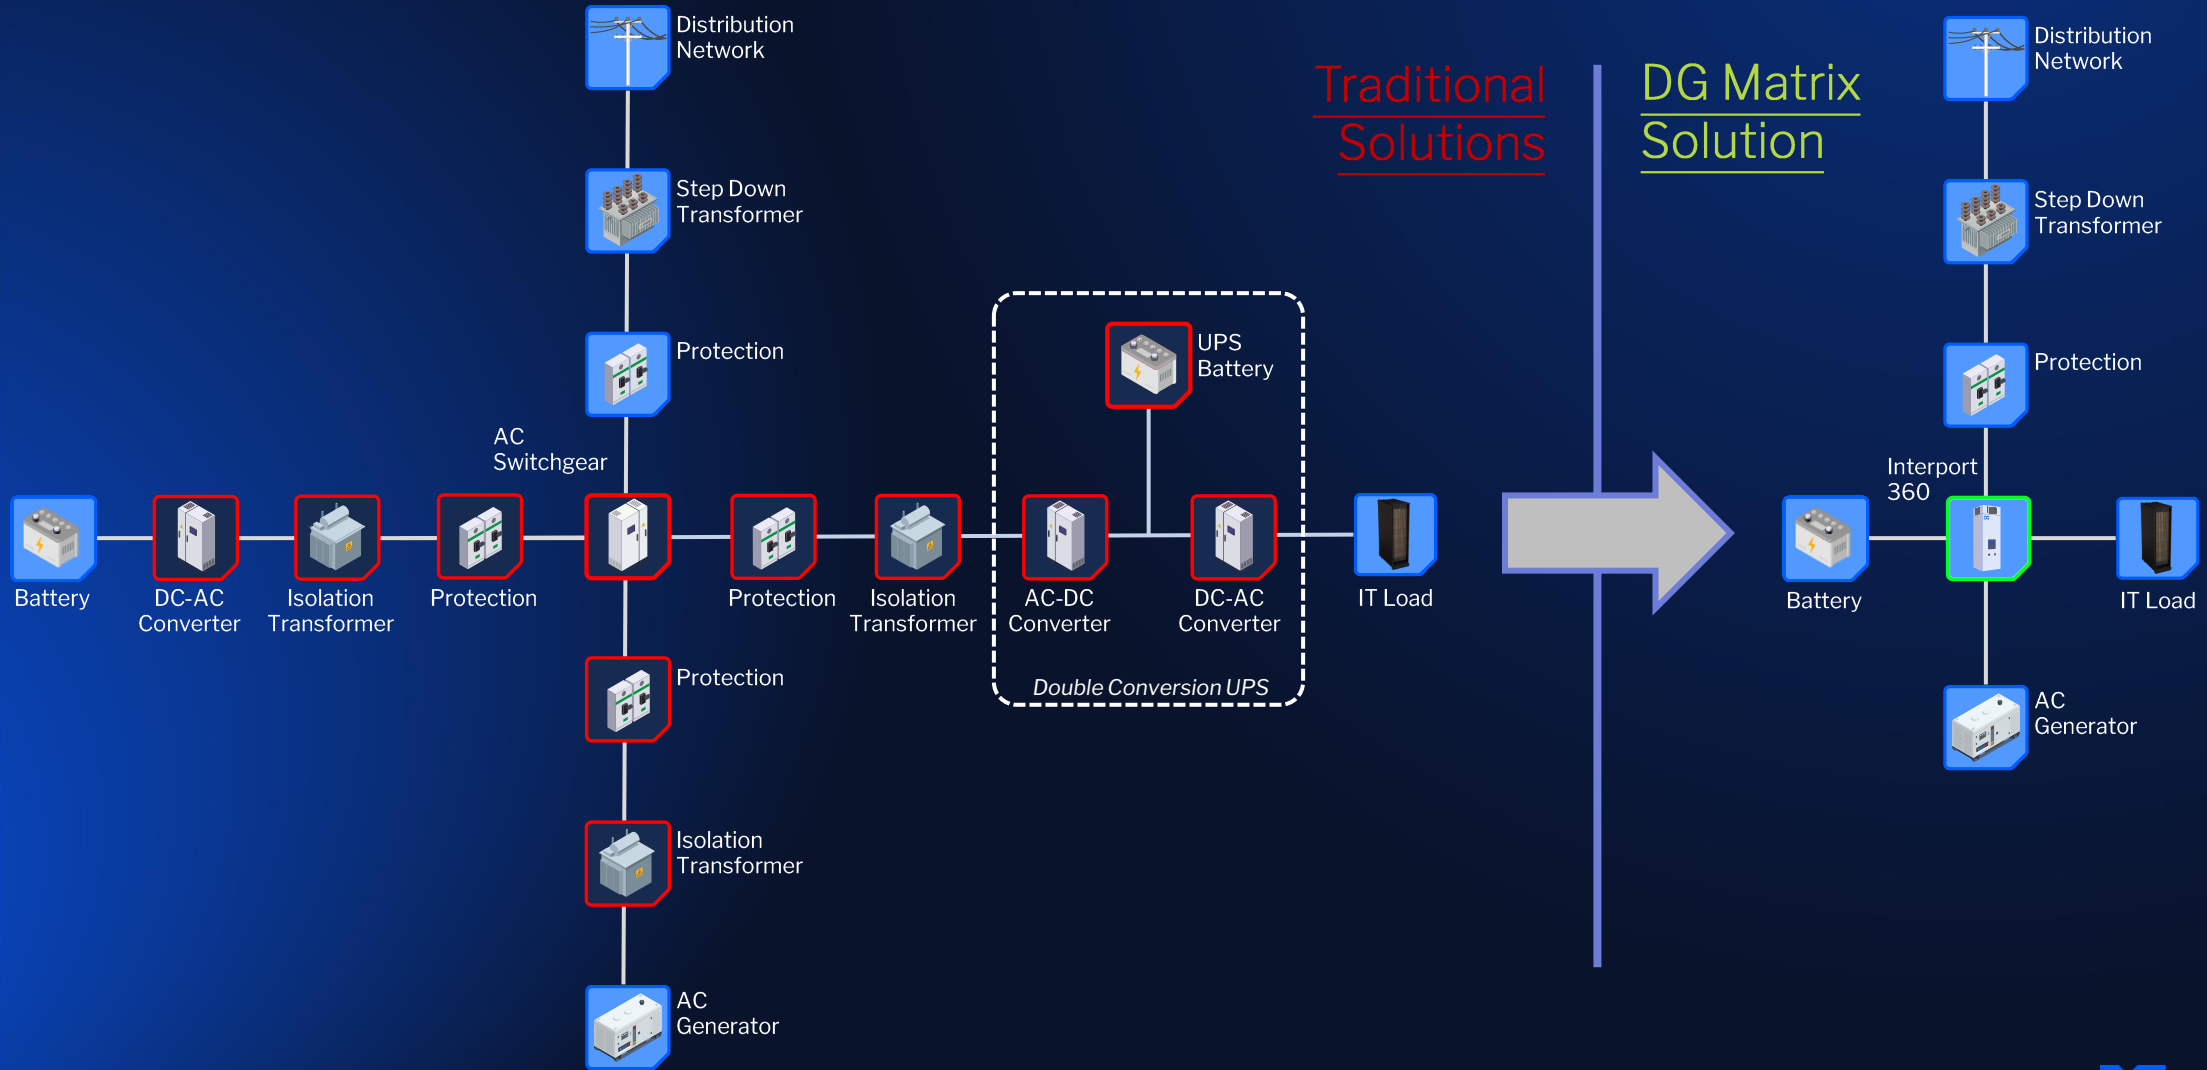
Distribution Network

Step Down Transformer

Protection

AC Switchgear

Battery

DC-AC Converter

Isolation Transformer

Protection

Protection

Isolation Transformer

UPS Battery

AC-DC Converter

DC-AC Converter

Double Conversion UPS

IT Load

Protection

Isolation Transformer

AC Generator

Traditional Solutions

DG Matrix Solution

Distribution Network

Step Down Transformer

Protection

Interport 360

Battery

IT Load

AC Generator